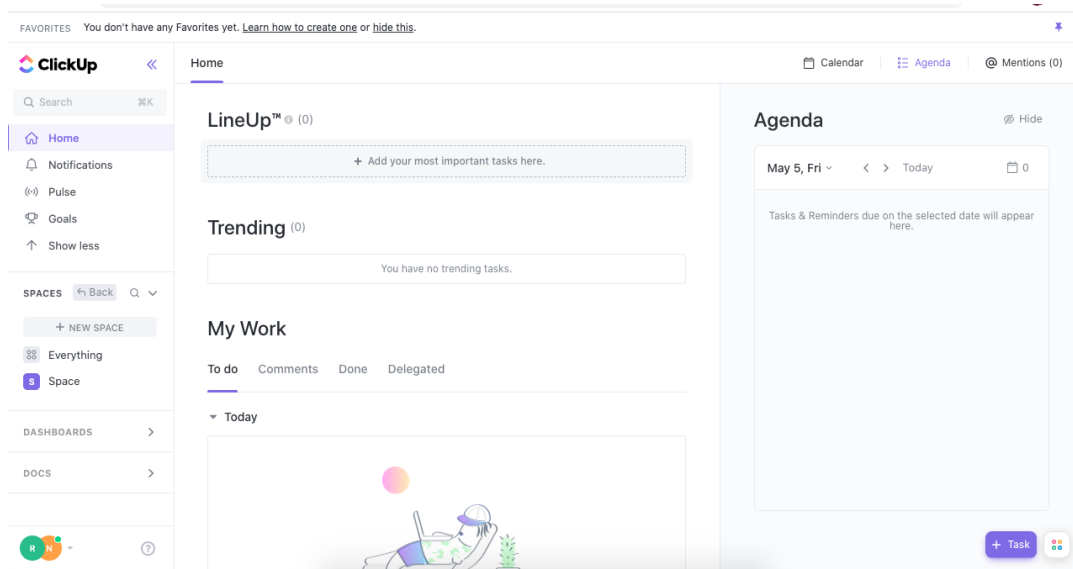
FAVORITES You don't have any Favorites yet. Learn how to create one or hide this.

ClickUp

Search ⌘K

Home
Notifications
Pulse
Goals
Show less

SPACES Back

+ NEW SPACE
Everything
S Space

DASHBOARDS

DOCS

R N

Home

Calendar Agenda Mentions (0)

LineUp™ (0)

+ Add your most important tasks here.

Trending (0)

You have no trending tasks.

My Work

To do Comments Done Delegated

Today

Agenda

Hide

May 5, Fri Today 0

Tasks & Reminders due on the selected date will appear here.

+ Task